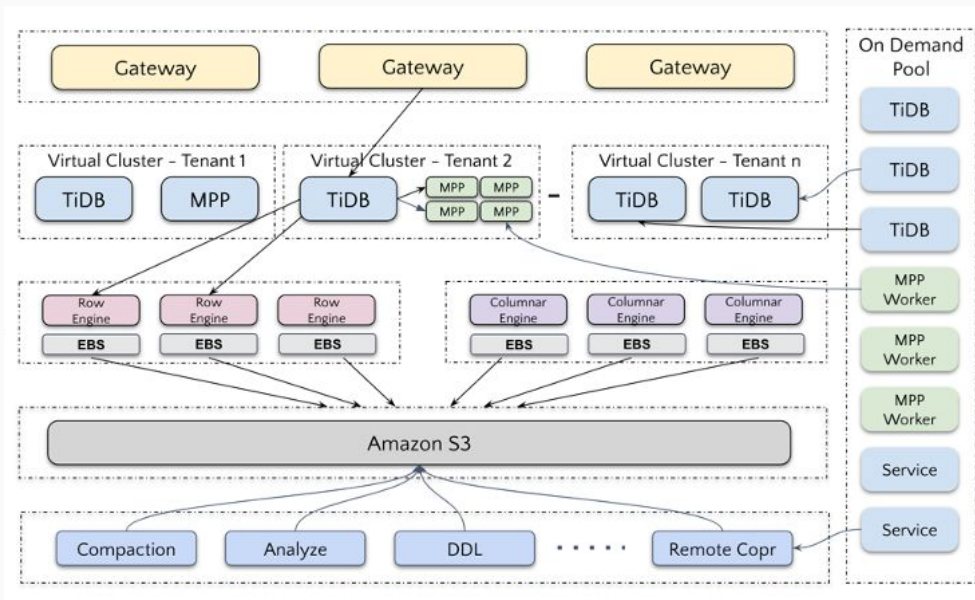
Gateway

Gateway

Gateway

Virtual Cluster - Tenant 1

TiDB

MPP

Virtual Cluster - Tenant 2

TiDB

MPP

MPP

MPP

MPP

Virtual Cluster - Tenant n

TiDB

TiDB

Row Engine

Row Engine

Row Engine

EBS

EBS

EBS

Columnar Engine

Columnar Engine

Columnar Engine

EBS

EBS

EBS

Amazon S3

Compaction

Analyze

DDL

Remote Copr

On Demand Pool

TiDB

TiDB

TiDB

MPP Worker

MPP Worker

MPP Worker

Service

Service